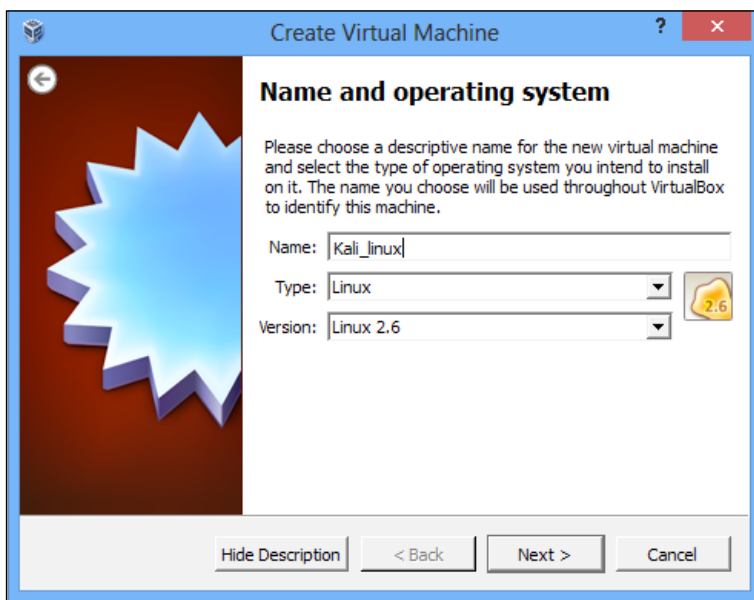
Create Virtual Machine

?

Name and operating system

Please choose a descriptive name for the new virtual machine and select the type of operating system you intend to install on it. The name you choose will be used throughout VirtualBox to identify this machine.

Name: Kali_linux

Type: Linux

Version: Linux 2.6

2.6

Hide Description

< Back

Next >

Cancel